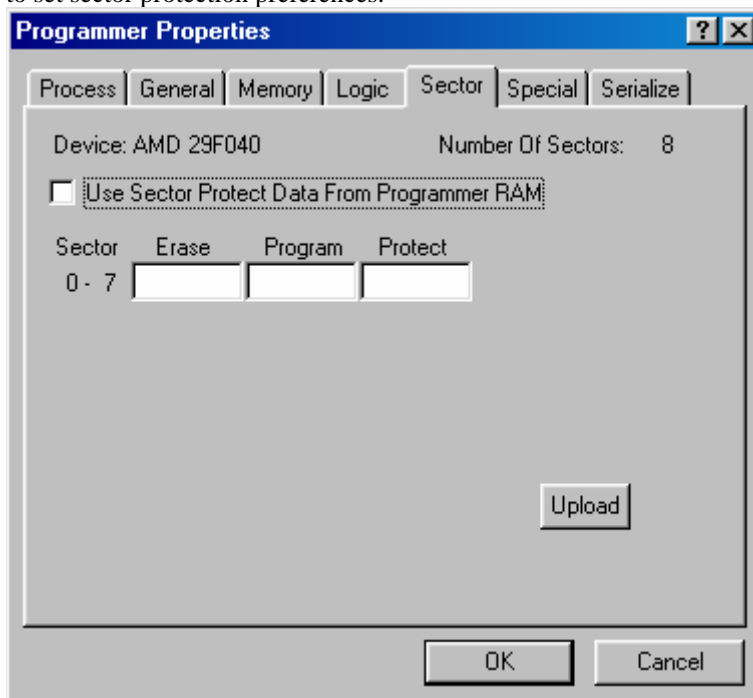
to set sector protection preferences.

Programmer Properties

?

Process General Memory Logic Sector Special Serialize

Device: AMD 29F040

Number Of Sectors: 8

Use Sector Protect Data From Programmer RAM

Sector Erase Program Protect

0 - 7

Upload

OK

Cancel